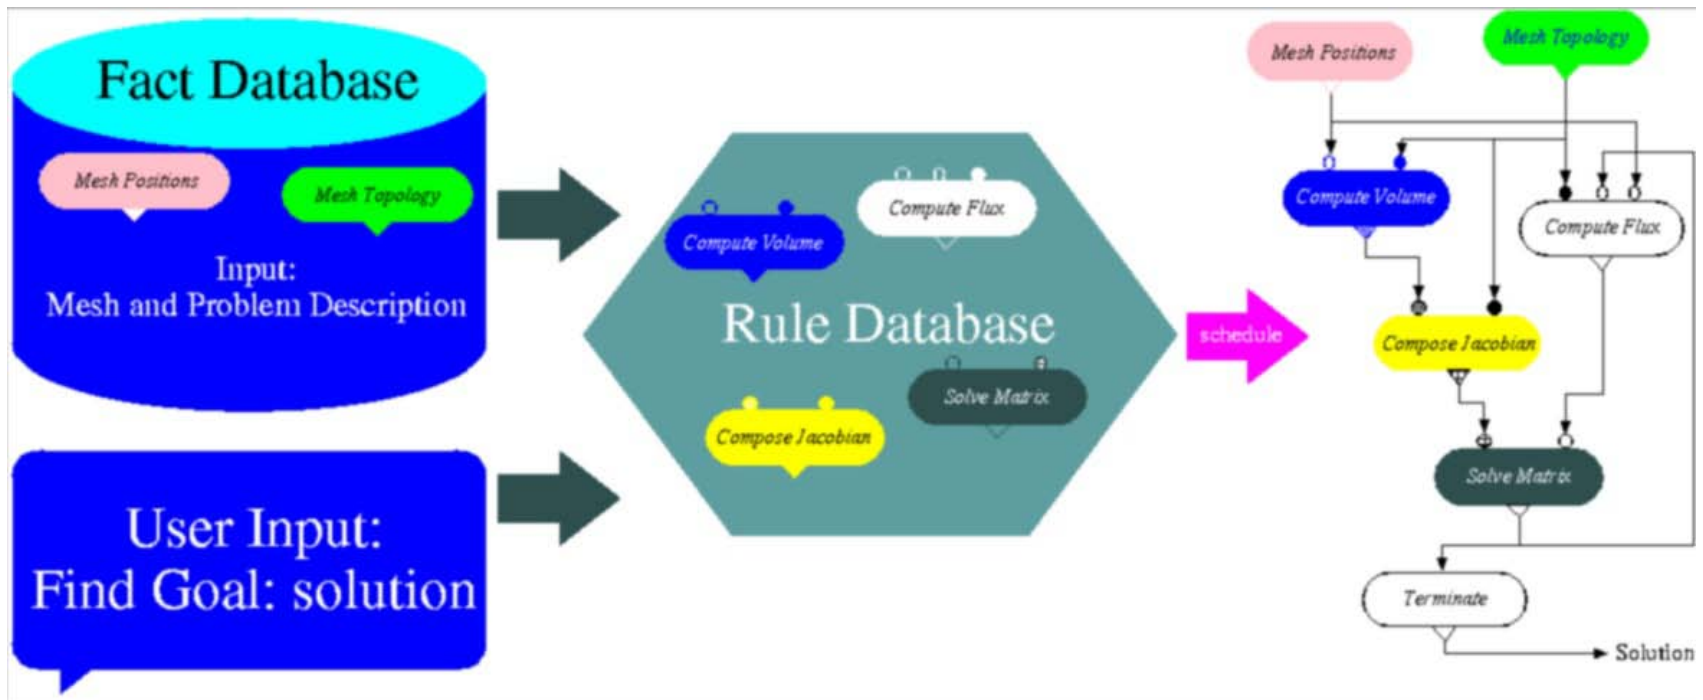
Fact Database

Mesh Positions

Mesh Topology

Input:
Mesh and Problem Description

User Input:
Find Goal: solution

Compute Volume

Compute Flux

Rule Database

Solve Matrix

Compose Jacobian

schedule

Mesh Positions

Mesh Topology

Compute Volume

Compute Flux

Compose Jacobian

Solve Matrix

Terminate

Solution